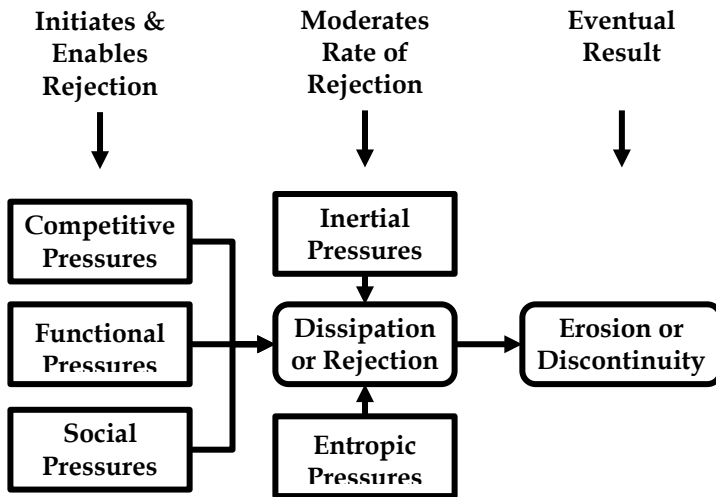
Initiates & Enables Rejection

Moderates Rate of Rejection

Eventual Result

Competitive Pressures

Functional Pressures

Social Pressures

Inertial Pressures

Dissipation or Rejection

Entropic Pressures

Erosion or Discontinuity